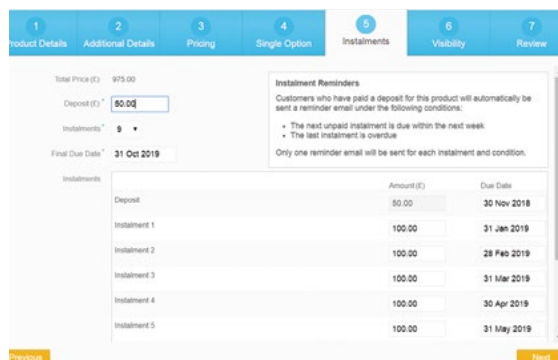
1 roduct Details
2 Additional Details
3 Pricing
4 Single Option
5 Instalments
6 Visibility
7 Review

Total Price (£) 975.00

Deposit (£)* 50.00

Instalments* 9

Final Due Date* 31 Oct 2019

Instalments

Instalment Reminders

Customers who have paid a deposit for this product will automatically be sent a reminder email under the following conditions:

- The next unpaid instalment is due within the next week
- The last instalment is overdue

Only one reminder email will be sent for each instalment and condition.

| | Amount (£) | Due Date |
|---|---|---|
| Deposit | 50.00 | 30 Nov 2018 |
| Instalment 1 | 100.00 | 31 Jan 2019 |
| Instalment 2 | 100.00 | 28 Feb 2019 |
| Instalment 3 | 100.00 | 31 Mar 2019 |
| Instalment 4 | 100.00 | 30 Apr 2019 |
| Instalment 5 | 100.00 | 31 May 2019 |

Previous
Next